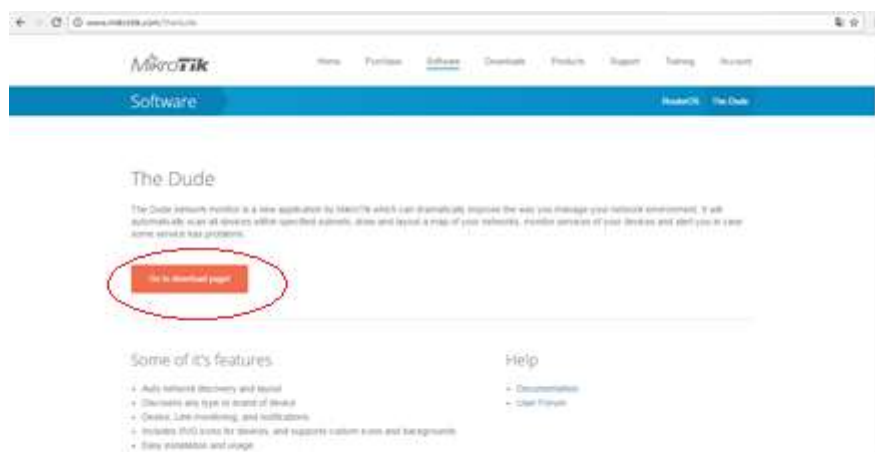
www.mikrotik.com/thedude

MikroTik

Home Purchase Software Downloads Products Support Training Account

Software

RouterOS The Dude

The Dude

The Dude network monitor is a new application by MikroTik which can dramatically improve the way you manage your network environment. It will automatically scan all devices within specified subnets, draw and layout a map of your networks, monitor services of your devices and alert you in case some service has problems.

Go to download page!

Some of it's features

- Auto network discovery and layout
- Discovers any type or brand of device
- Device, Link monitoring, and notifications
- Includes SVG icons for devices, and supports custom icons and backgrounds
- Easy installation and usage

Help

- Documentation
- User Forum